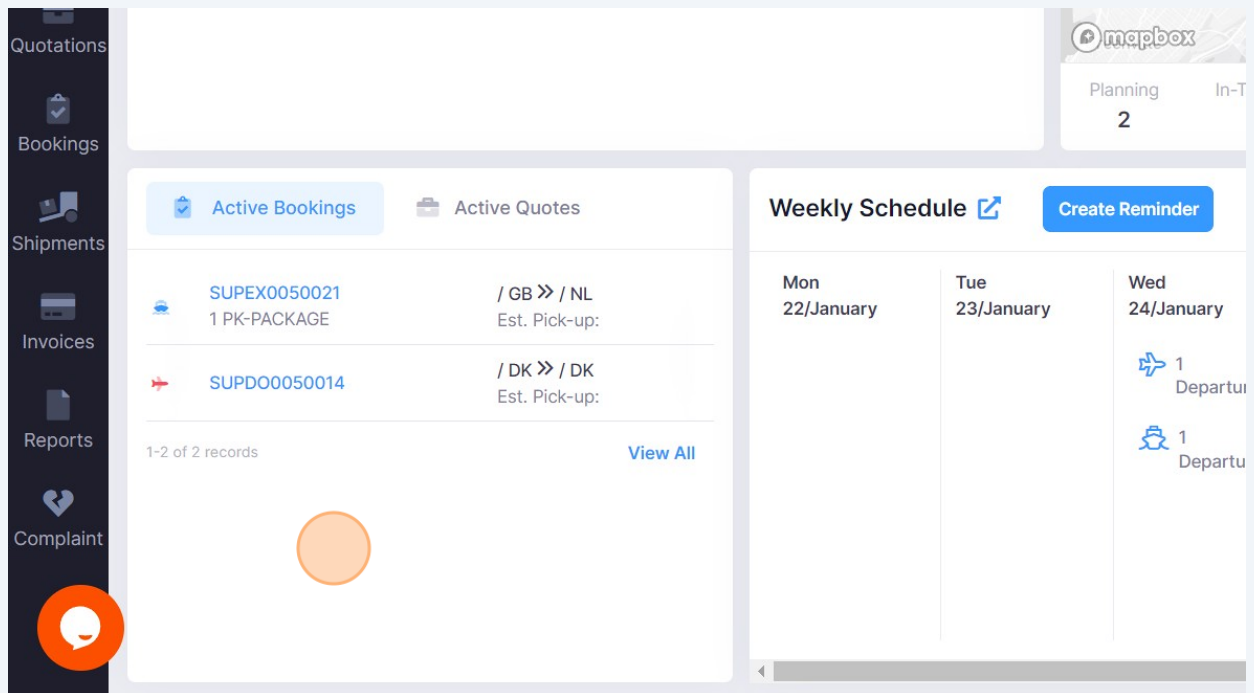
Quotations

Bookings

Shipments

Invoices

Reports

Complaint

mapbox

Planning
2

In-T

Active Bookings

Active Quotes

SUPEX0050021
1 PK-PACKAGE

/ GB » / NL
Est. Pick-up:

SUPDO0050014

/ DK » / DK
Est. Pick-up:

1-2 of 2 records

View All

Weekly Schedule

Create Reminder

Mon
22/January

Tue
23/January

Wed
24/January

1
Departu

1
Departu